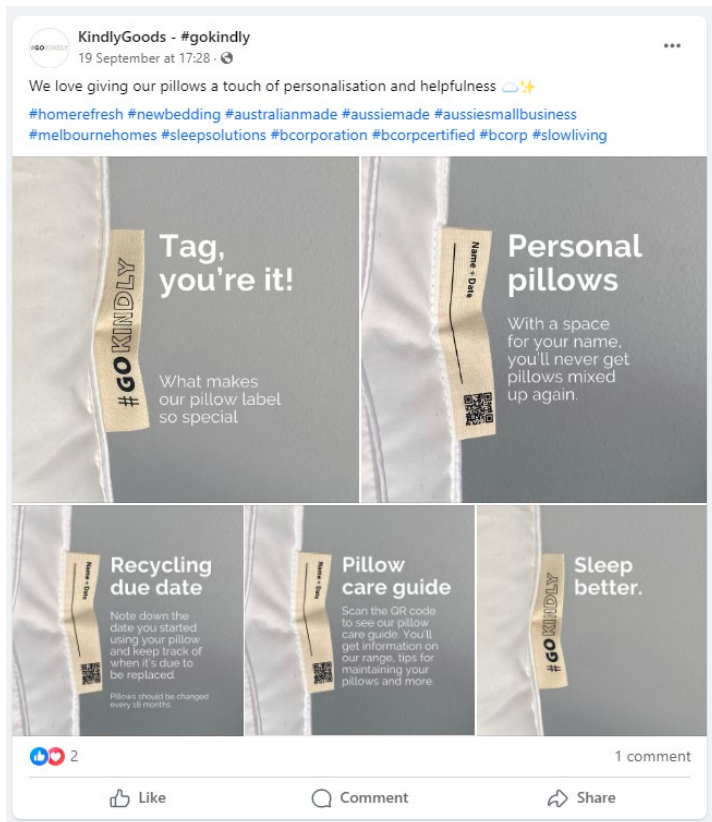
#GOKINDLY

KindlyGoods - #gokindly
19 September at 17:28 ·

•••

We love giving our pillows a touch of personalisation and helpfulness ☁️✨

#homerefresh #newbedding #australianmade #aussiemade #aussiesmallbusiness #melbournehomes #sleepsolutions #bcorporation #bcorpcertified #bcorp #slowliving

#GOKINDLY

Tag, you're it!

What makes our pillow label so special

Name + Date

Personal pillows

With a space for your name, you'll never get pillows mixed up again.

Name + Date

Recycling due date

Note down the date you started using your pillow and keep track of when it's due to be replaced.

Pillows should be changed every 18 months.

Name + Date

Pillow care guide

Scan the QR code to see our pillow care guide. You'll get information on our range, tips for maintaining your pillows and more.

#GOKINDLY

Sleep better.

2

1 comment

Like

Comment

Share